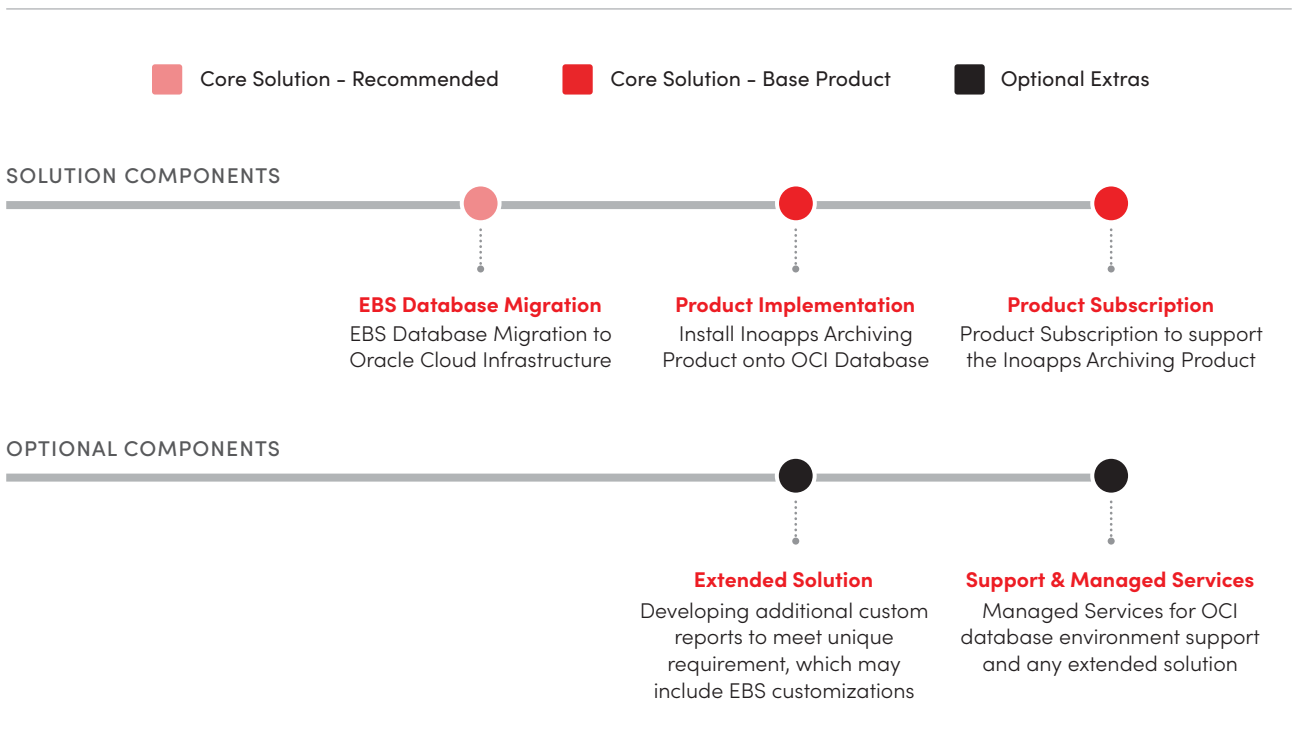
Core Solution - Recommended
Core Solution - Base Product
Optional Extras

SOLUTION COMPONENTS

EBS Database Migration
EBS Database Migration to Oracle Cloud Infrastructure

Product Implementation
Install Inoapps Archiving Product onto OCI Database

Product Subscription
Product Subscription to support the Inoapps Archiving Product

OPTIONAL COMPONENTS

Extended Solution
Developing additional custom reports to meet unique requirement, which may include EBS customizations

Support & Managed Services
Managed Services for OCI database environment support and any extended solution